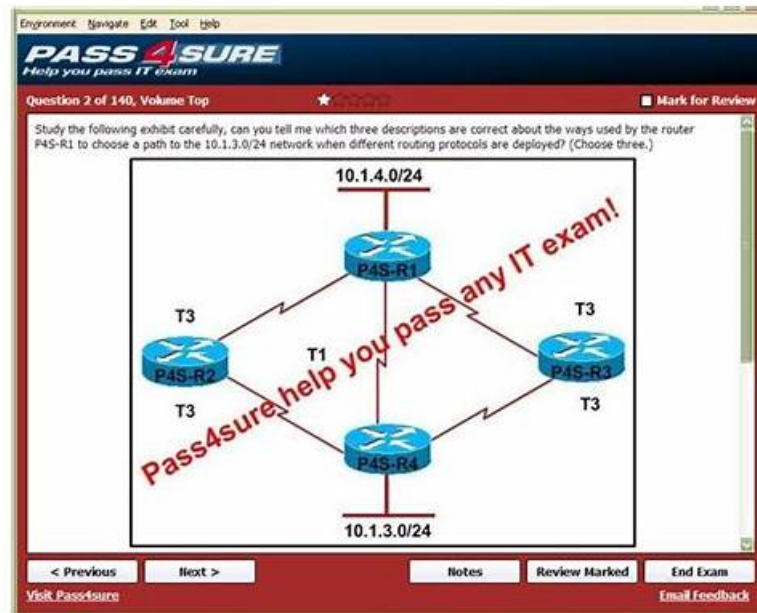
Environment Navigate Edit Tool Help

PASS4SURE
Help you pass IT exam

Question 2 of 140, Volume Top

Mark for Review

Study the following exhibit carefully, can you tell me which three descriptions are correct about the ways used by the router P4S-R1 to choose a path to the 10.1.3.0/24 network when different routing protocols are deployed? (Choose three.)

10.1.4.0/24

P4S-R1

T3

T3

P4S-R2

T1

P4S-R3

T3

T3

P4S-R4

10.1.3.0/24

Pass4sure help you pass any IT exam!

< Previous

Next >

Notes

Review Marked

End Exam

Visit Pass4sure

Email Feedback